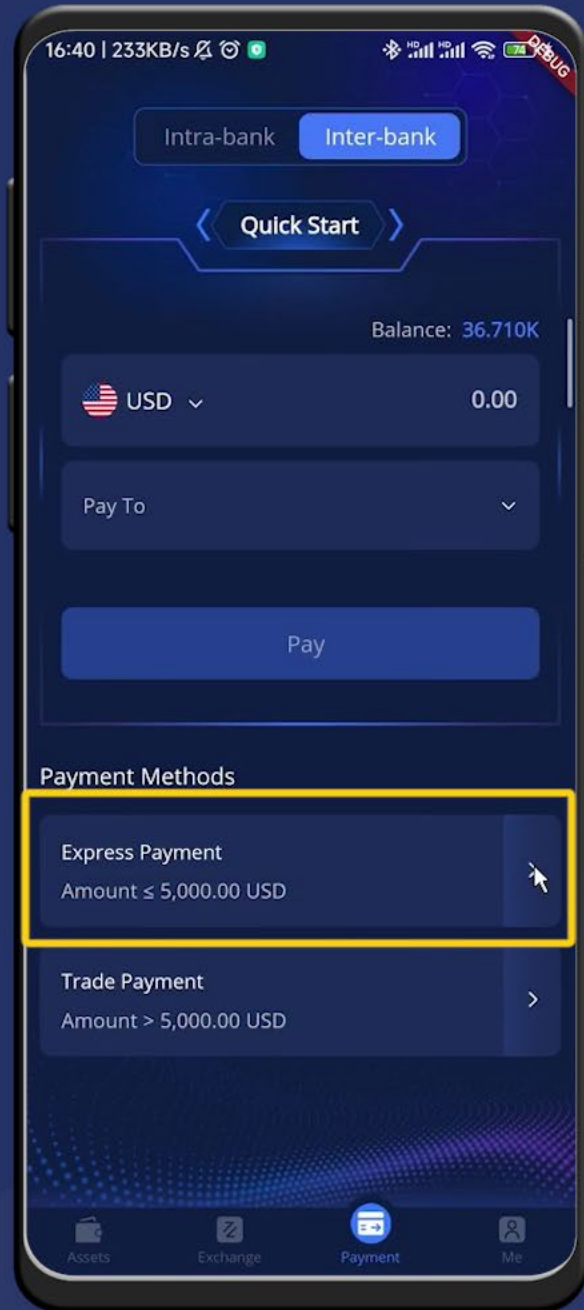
16:40 | 233KB/s

DEBUG

Intra-bank Inter-bank

Quick Start

Balance: 36.710K

USD

0.00

Pay To

Pay

Payment Methods

Express Payment
Amount ≤ 5,000.00 USD

Trade Payment
Amount > 5,000.00 USD

Assets Exchange Payment Me